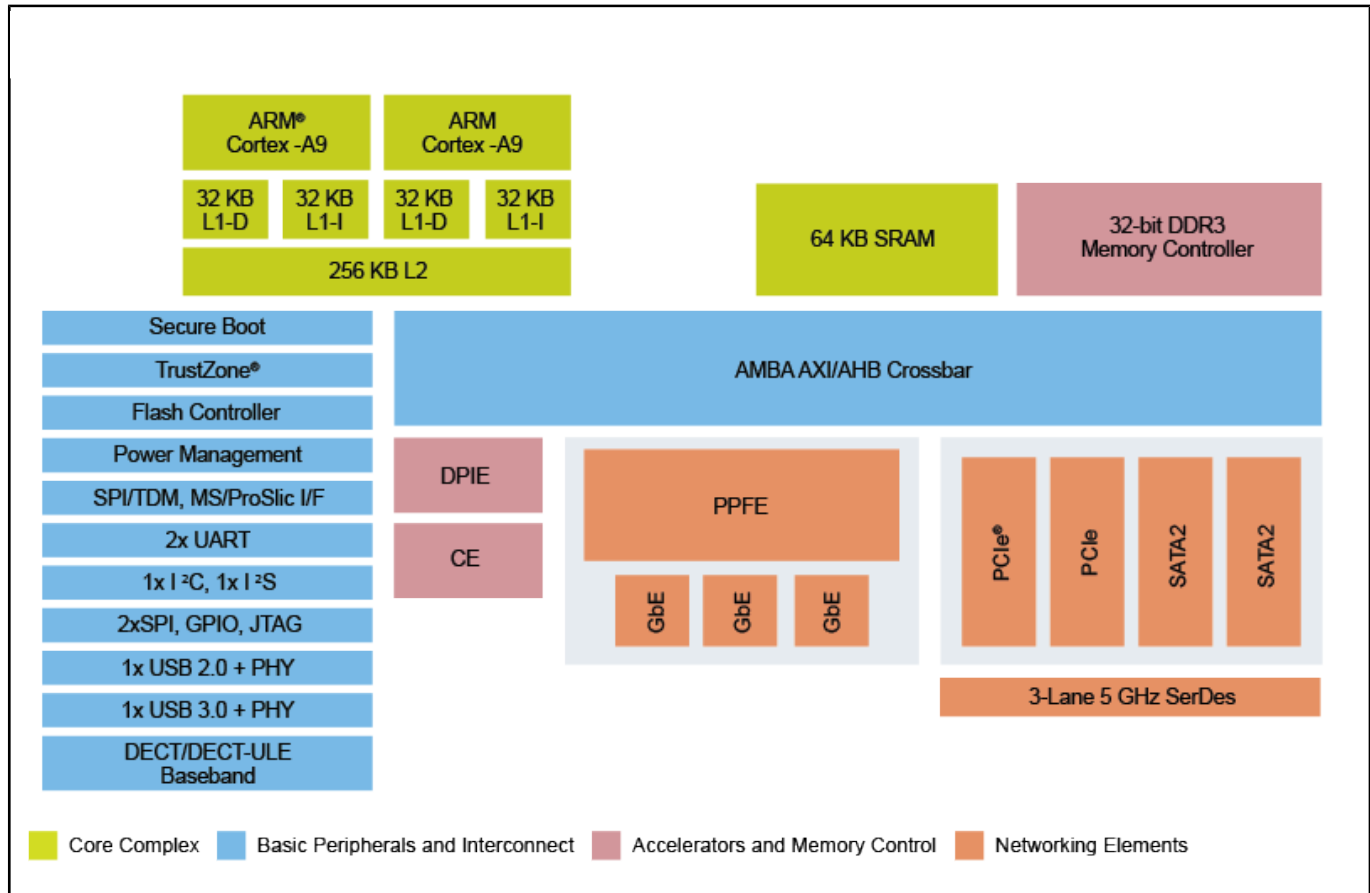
ARM®
Cortex -A9

ARM
Cortex -A9

32 KB
L1-D

32 KB
L1-I

32 KB
L1-D

32 KB
L1-I

256 KB L2

64 KB SRAM

32-bit DDR3
Memory Controller

Secure Boot

TrustZone®

Flash Controller

Power Management

SPI/TDM, MS/ProSlic I/F

2x UART

1x I $^2$C, 1x I $^2$S

2xSPI, GPIO, JTAG

1x USB 2.0 + PHY

1x USB 3.0 + PHY

DECT/DECT-ULE
Baseband

AMBA AXI/AHB Crossbar

DPIE

CE

PPFE

GbE

GbE

GbE

PCIe®

PCIe

SATA2

SATA2

3-Lane 5 GHz SerDes

Core Complex
Basic Peripherals and Interconnect
Accelerators and Memory Control
Networking Elements